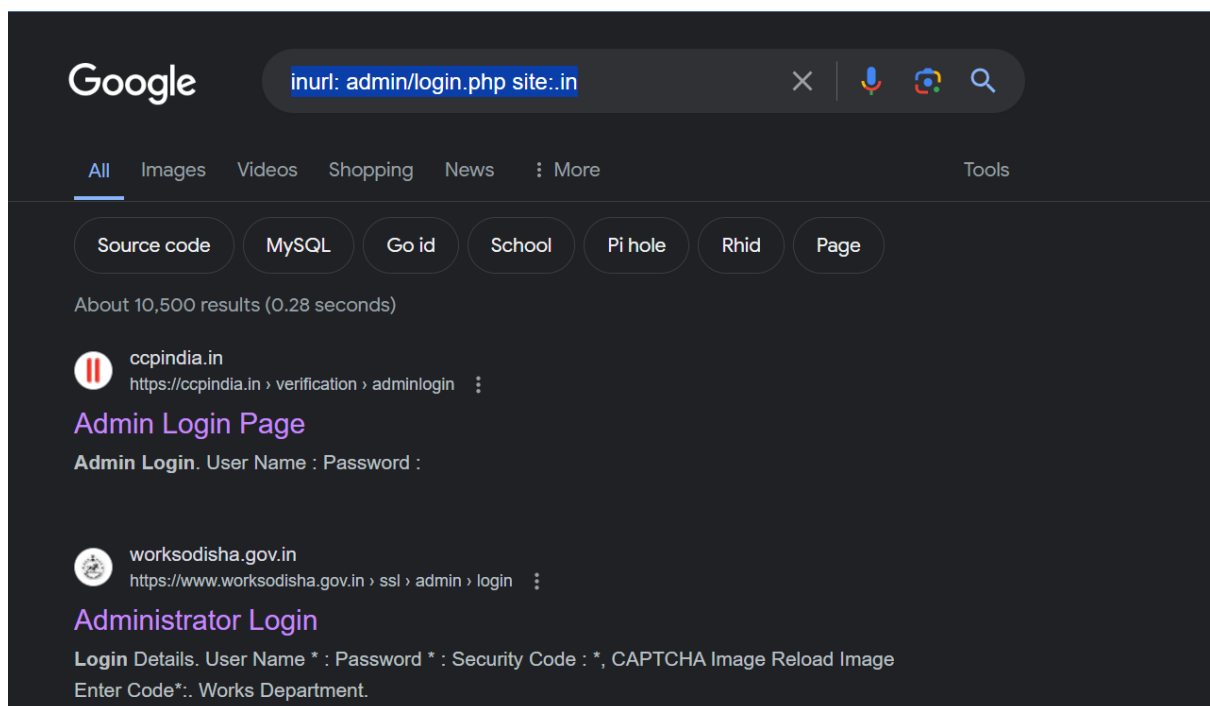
Google

inurl: admin/login.php site:.in

All Images Videos Shopping News ⋮ More Tools

Source code MySQL Go id School Pi hole Rhid Page

About 10,500 results (0.28 seconds)

ccpindia.in
https://ccpindia.in › verification › adminlogin

Admin Login Page

Admin Login. User Name : Password :

worksodisha.gov.in
https://www.worksodisha.gov.in › ssl › admin › login

Administrator Login

Login Details. User Name * : Password * : Security Code : *, CAPTCHA Image Reload Image Enter Code*:. Works Department.